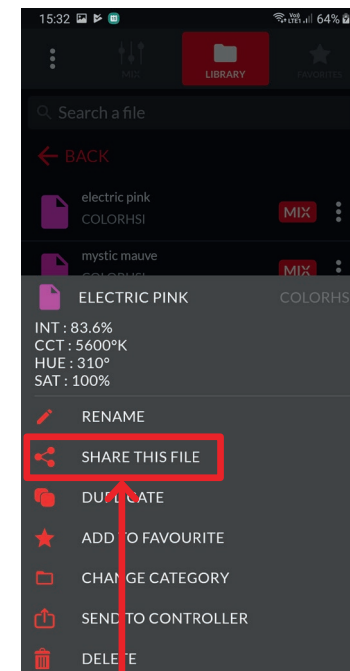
15:32 64%

MIX

LIBRARY

FAVORITES

Search a file

BACK

electric pink
COLORHSI

MIX

mystic mauve
COLORHSI

MIX

ELECTRIC PINK

COLORHS

INT : 83.6%
CCT : 5600°K
HUE : 310°
SAT : 100%

RENAME

SHARE THIS FILE

DUP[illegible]CATE

ADD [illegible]O FAVOURITE

CHAN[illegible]E CATEGORY

SEND TO CONTROLLER

DELETE